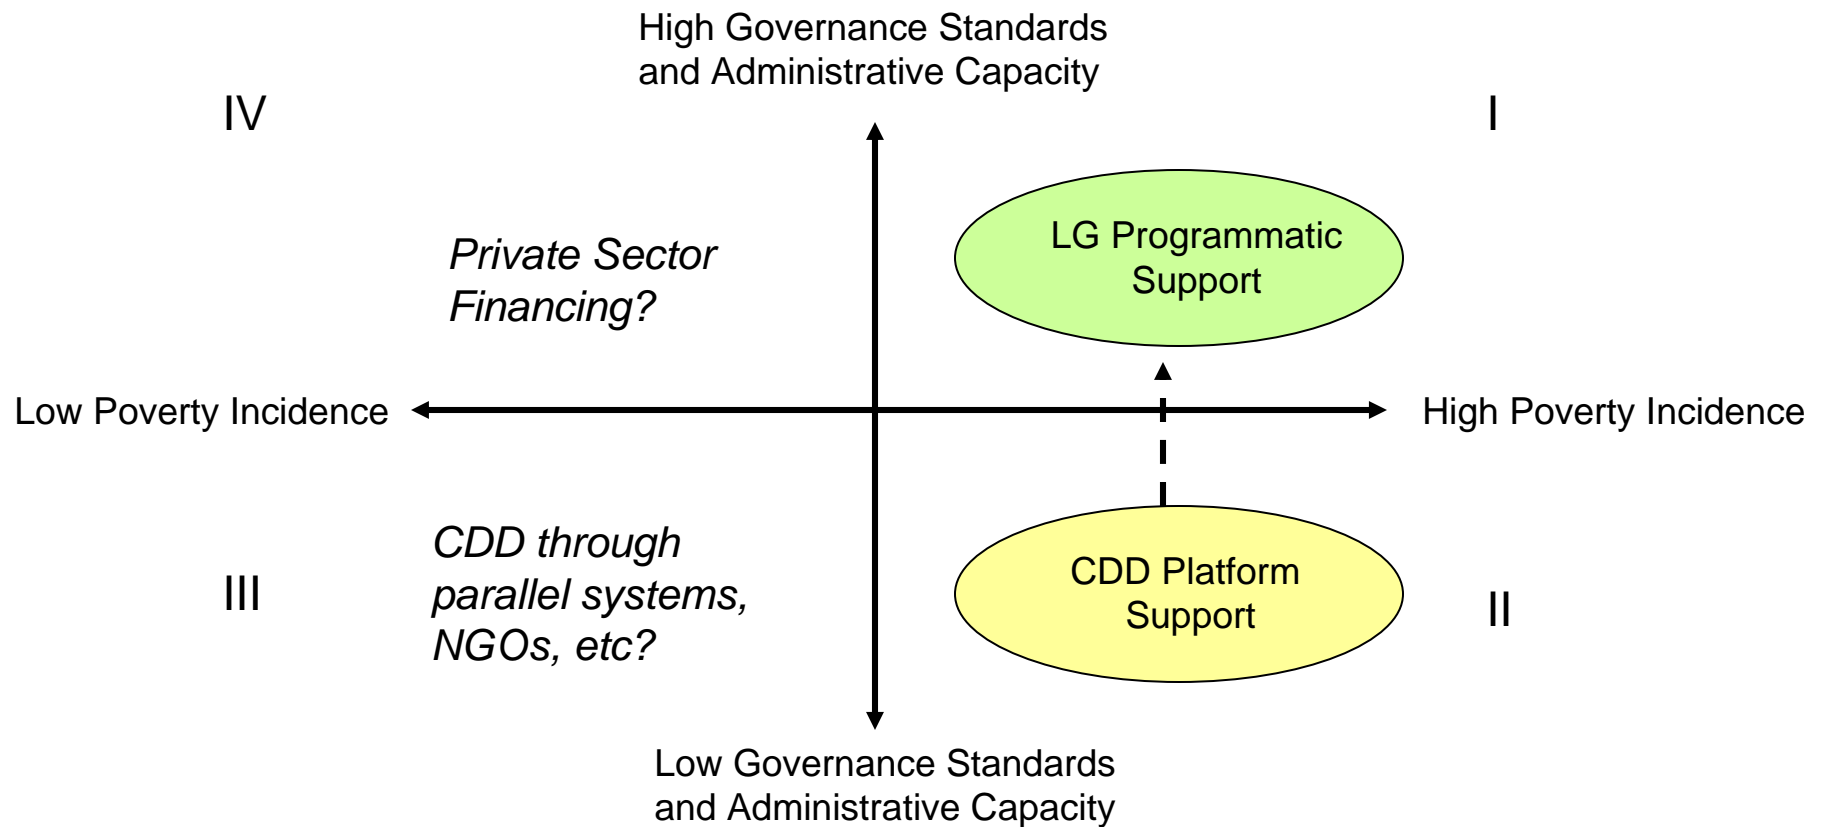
High Governance Standards and Administrative Capacity

IV

I

Private Sector Financing?

LG Programmatic Support

Low Poverty Incidence

High Poverty Incidence

III

CDD through parallel systems, NGOs, etc?

CDD Platform Support

II

Low Governance Standards and Administrative Capacity